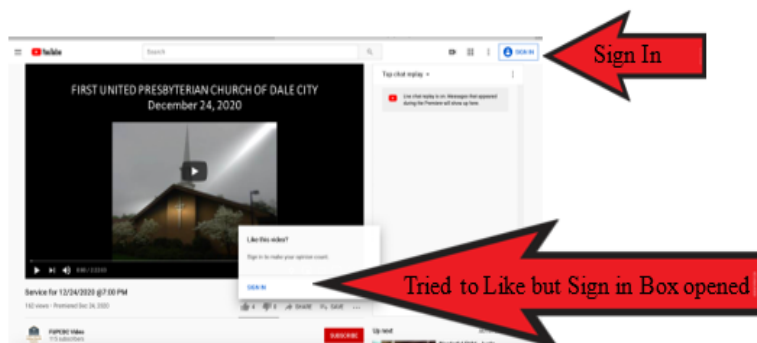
YouTube

Search

SIGN IN

Sign In

Top chat replay

Live chat replay is on. Messages that appeared during the Premiere will show up here.

FIRST UNITED PRESBYTERIAN CHURCH OF DALE CITY
December 24, 2020

Like this video?

Sign in to make your opinion count.

SIGN IN

Service for 12/24/2020 @7:00 PM

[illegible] views • Premiered Dec 24, 2020

4  0  SHARE  SAVE

FUPCDC Video
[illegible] subscribers

SUBSCRIBE

Up next

Tried to Like but Sign in Box opened